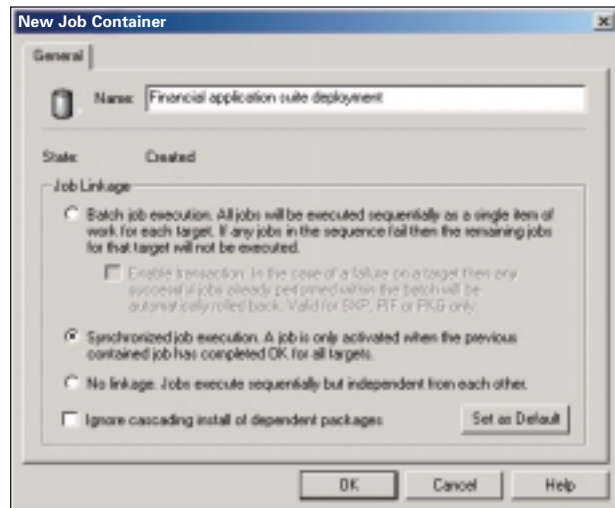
New Job Container

General

Name: Financial application suite deployment

State: Created

Job Linkage

Batch job execution. All jobs will be executed sequentially as a single item of work for each target. If any jobs in the sequence fail then the remaining jobs for that target will not be executed.

Enable transaction. In the case of a failure on a target then any successful jobs already performed within the batch will be automatically rolled back. Valid for SXP, PIF or PKG only.

Synchronized job execution. A job is only activated when the previous contained job has completed OK for all targets.

No linkage. Jobs execute sequentially but independent from each other.

Ignore cascading install of dependent packages

Set as Default

OK

Cancel

Help